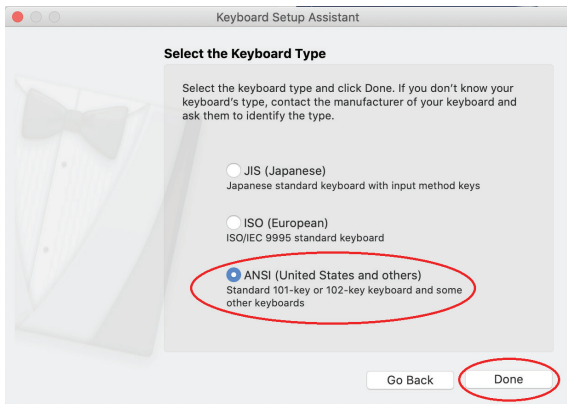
Keyboard Setup Assistant

Select the Keyboard Type

Select the keyboard type and click Done. If you don't know your keyboard's type, contact the manufacturer of your keyboard and ask them to identify the type.

JIS (Japanese)
Japanese standard keyboard with input method keys

ISO (European)
ISO/IEC 9995 standard keyboard

ANSI (United States and others)
Standard 101-key or 102-key keyboard and some other keyboards

Go Back

Done